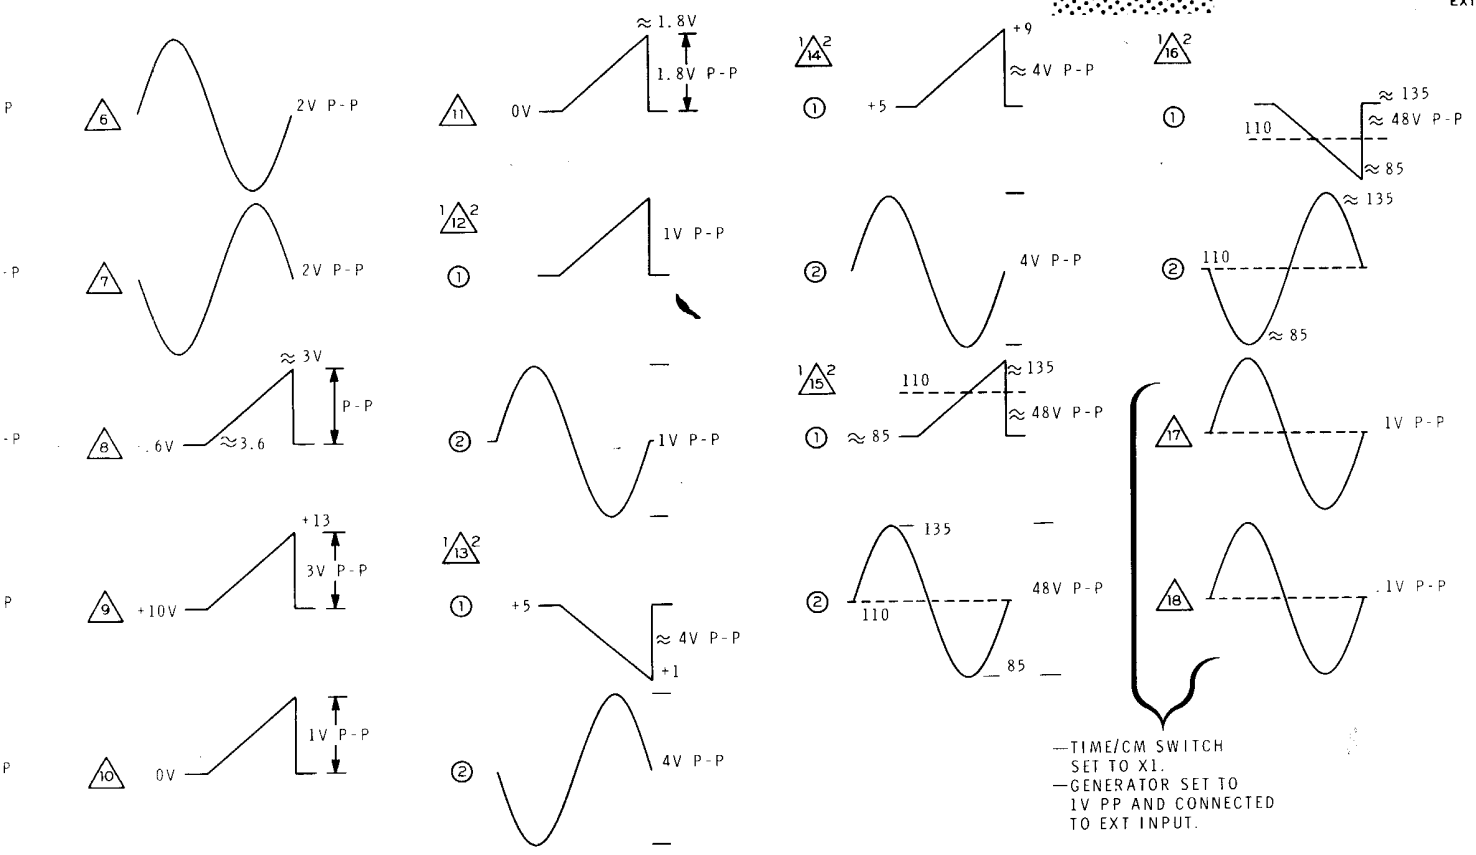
EXT

P

6 2V P-P

-P

7 2V P-P

-P

8 .6V ≈3.6 ≈ 3V P-P

P

9 +10V +13 3V P-P

P

10 0V 1V P-P

11 0V ≈ 1.8V 1.8V P-P

1 12 2

① 1V P-P

② 1V P-P

1 13 2

① +5 ≈ 4V P-P +1

② 4V P-P

1 14 2

① +5 +9 ≈ 4V P-P

② 4V P-P

1 15 2

① ≈ 85 110 ≈135 ≈ 48V P-P

② 135 110 48V P-P 85

1 16 2

① 110 ≈ 135 ≈ 48V P-P ≈ 85

② 110 ≈ 135 ≈ 85

17 1V P-P

18 .1V P-P

—TIME/CM SWITCH SET TO X1.
—GENERATOR SET TO 1V PP AND CONNECTED TO EXT INPUT.